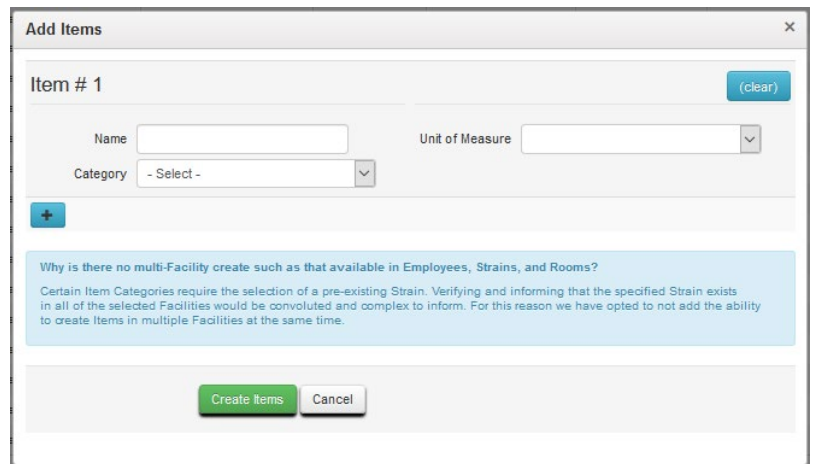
Add Items
×

Item # 1
(clear)

Name
Unit of Measure
Category
- Select -

+

Why is there no multi-Facility create such as that available in Employees, Strains, and Rooms?

Certain Item Categories require the selection of a pre-existing Strain. Verifying and informing that the specified Strain exists in all of the selected Facilities would be convoluted and complex to inform. For this reason we have opted to not add the ability to create Items in multiple Facilities at the same time.

Create Items
Cancel